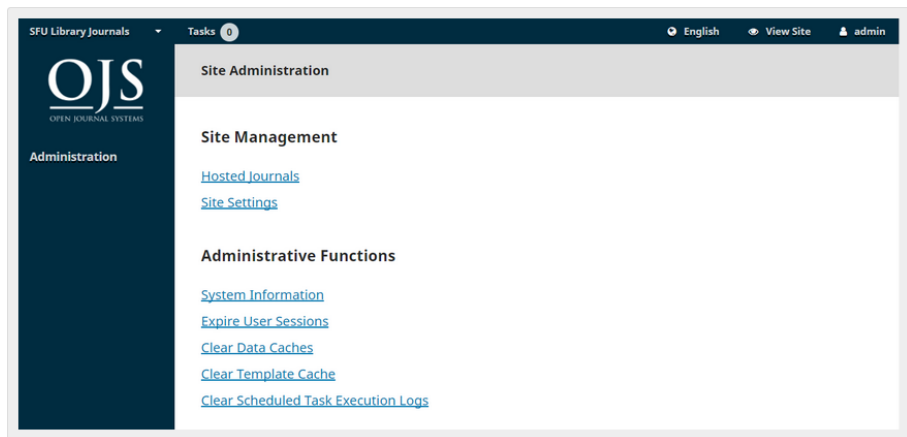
SFU Library Journals Tasks 0 English View Site admin

OJS
OPEN JOURNAL SYSTEMS

Administration

Site Administration

Site Management

Hosted Journals

Site Settings

Administrative Functions

System Information

Expire User Sessions

Clear Data Caches

Clear Template Cache

Clear Scheduled Task Execution Logs